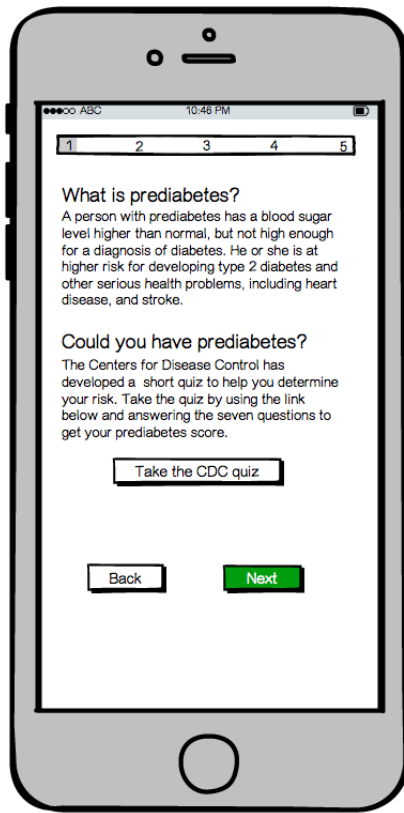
●●●○○ ABC 10:46 PM

1 2 3 4 5

What is prediabetes?

A person with prediabetes has a blood sugar level higher than normal, but not high enough for a diagnosis of diabetes. He or she is at higher risk for developing type 2 diabetes and other serious health problems, including heart disease, and stroke.

Could you have prediabetes?

The Centers for Disease Control has developed a short quiz to help you determine your risk. Take the quiz by using the link below and answering the seven questions to get your prediabetes score.

Take the CDC quiz

Back

Next